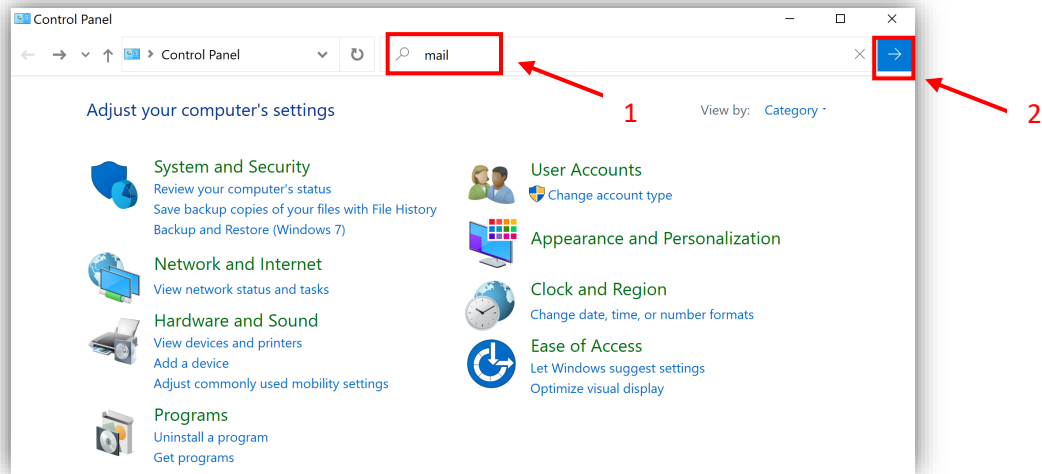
Control Panel

Control Panel

mail

1

2

Adjust your computer's settings

View by: Category

System and Security
Review your computer's status
Save backup copies of your files with File History
Backup and Restore (Windows 7)

Network and Internet
View network status and tasks

Hardware and Sound
View devices and printers
Add a device
Adjust commonly used mobility settings

Programs
Uninstall a program
Get programs

User Accounts
Change account type

Appearance and Personalization

Clock and Region
Change date, time, or number formats

Ease of Access
Let Windows suggest settings
Optimize visual display